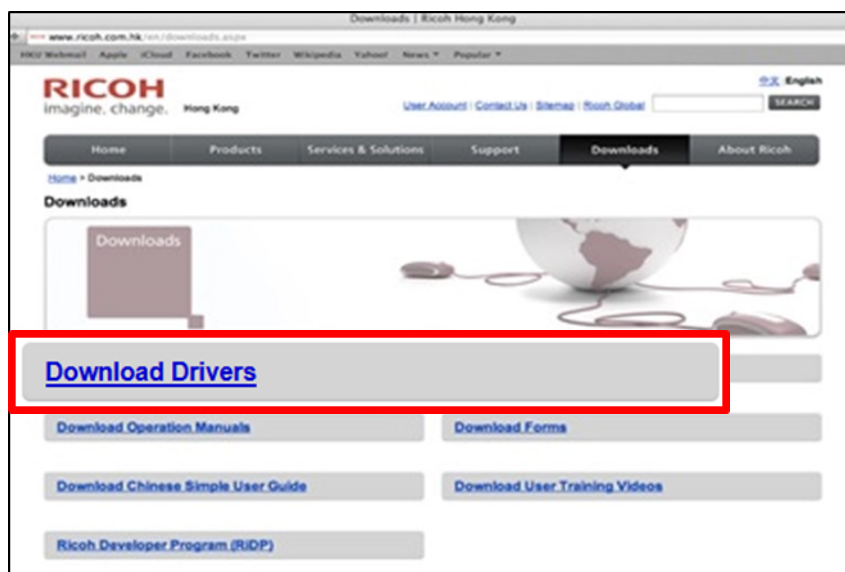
Downloads | Ricoh Hong Kong

www.ricoh.com.hk/en/downloads.aspx

HKU Webmail Apple iCloud Facebook Twitter Wikipedia Yahoo! News ▾ Popular ▾

RICOH
imagine. change. Hong Kong

中文 English

User Account | Contact Us | Sitemap | Ricoh Global

SEARCH

Home | Products | Services & Solutions | Support | Downloads | About Ricoh

Home > Downloads

Downloads

Downloads

Download Drivers

Download Operation Manuals

Download Forms

Download Chinese Simple User Guide

Download User Training Videos

Ricoh Developer Program (RiDP)